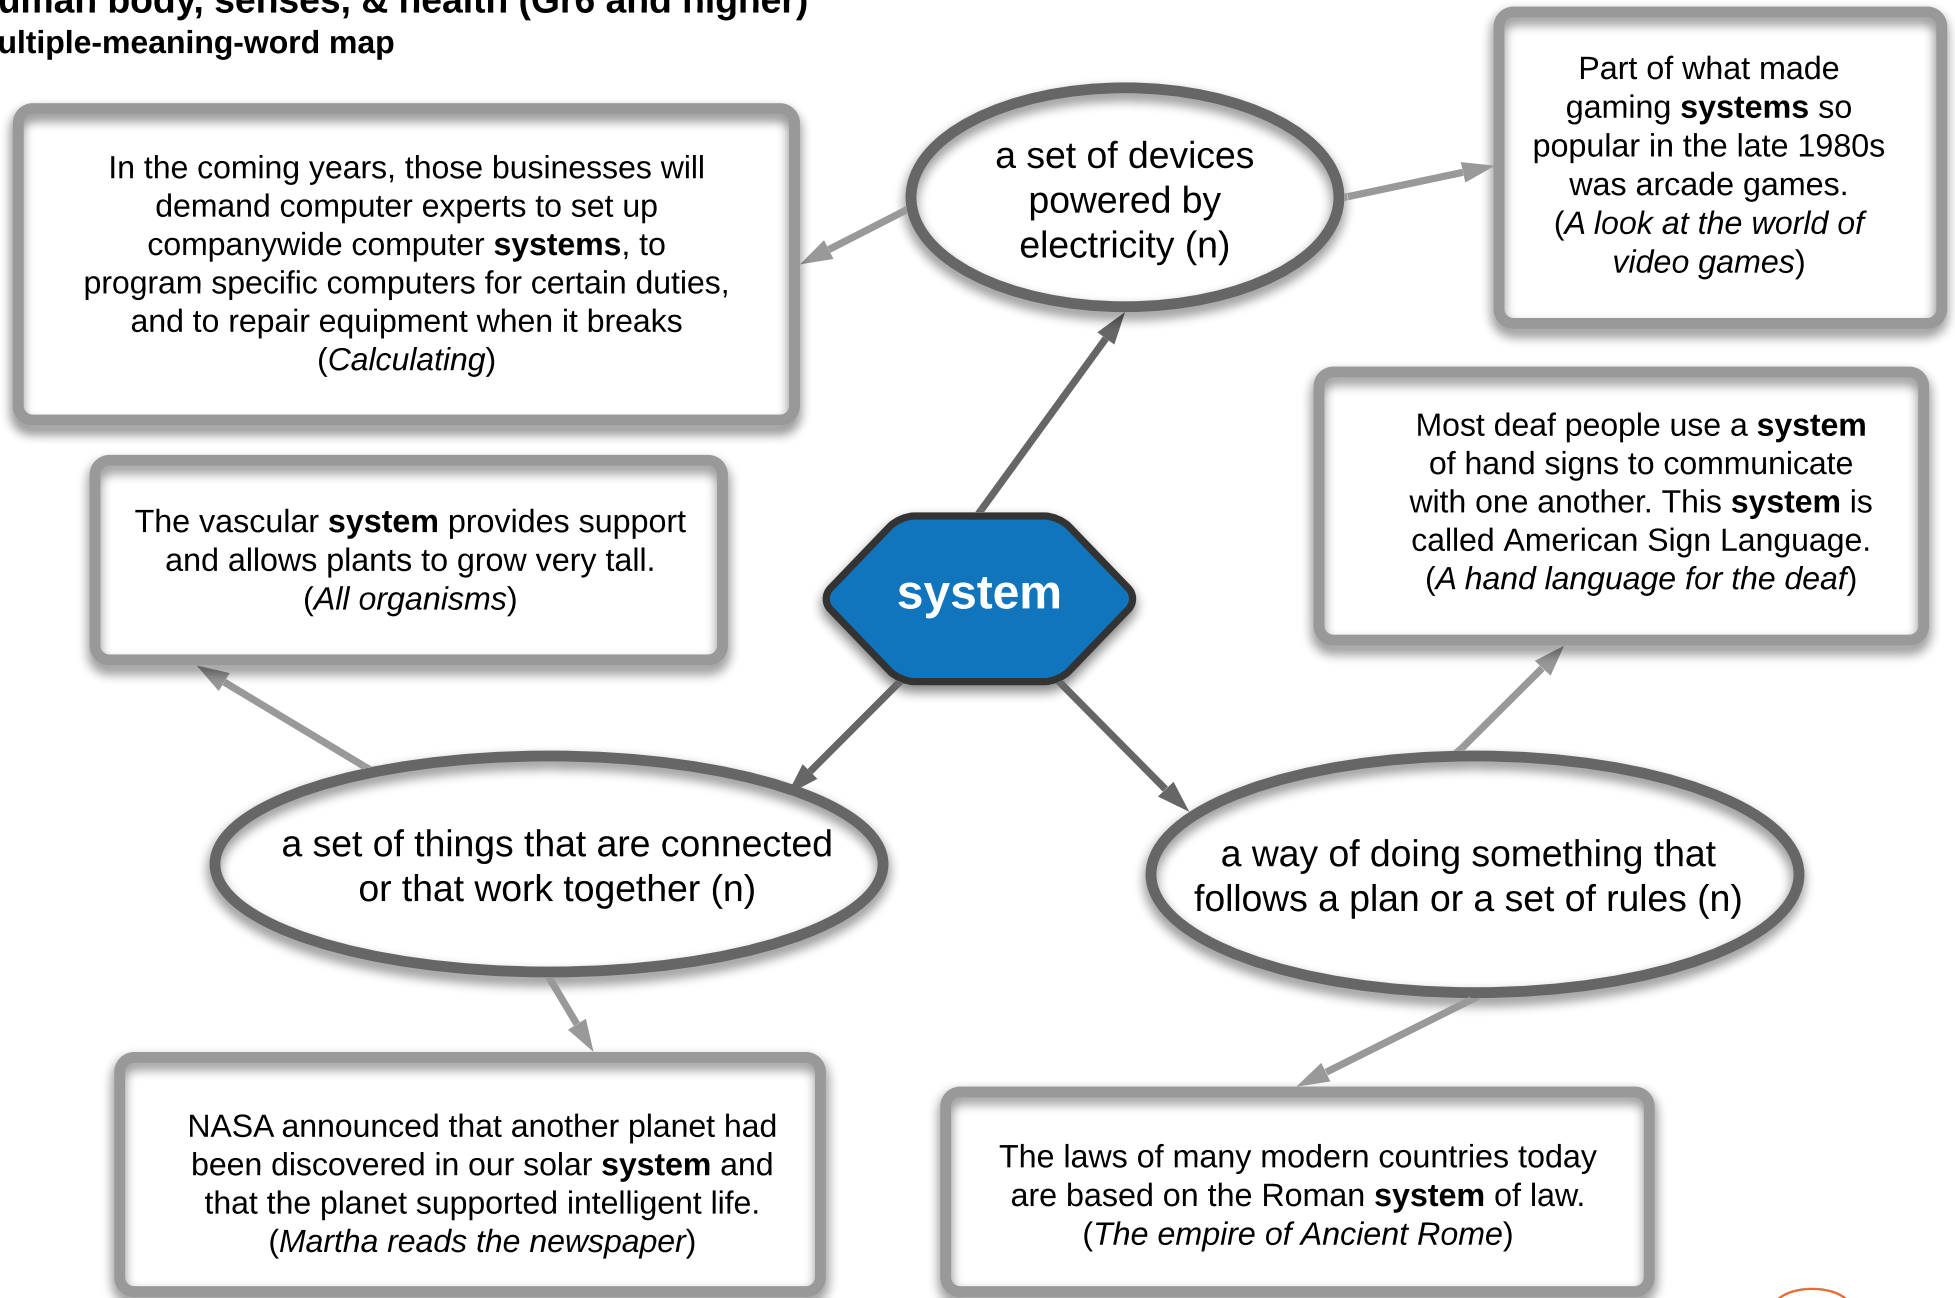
uman body, senses, & health (G6 and higher)
ultiple-meaning-word map

In the coming years, those businesses will demand computer experts to set up companywide computer **systems**, to program specific computers for certain duties, and to repair equipment when it breaks (*Calculating*)

a set of devices powered by electricity (n)

Part of what made gaming **systems** so popular in the late 1980s was arcade games. (*A look at the world of video games*)

The vascular **system** provides support and allows plants to grow very tall. (*All organisms*)

system

Most deaf people use a **system** of hand signs to communicate with one another. This **system** is called American Sign Language. (*A hand language for the deaf*)

a set of things that are connected or that work together (n)

a way of doing something that follows a plan or a set of rules (n)

NASA announced that another planet had been discovered in our solar **system** and that the planet supported intelligent life. (*Martha reads the newspaper*)

The laws of many modern countries today are based on the Roman **system** of law. (*The empire of Ancient Rome*)